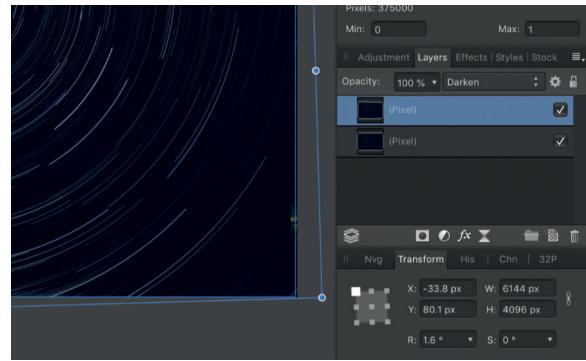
Pixels: 375000

Min: 0

Max: 1

Adjustment Layers Effects Styles Stock

Opacity: 100 % Darken

(Pixel)

(Pixel)

$fx$

Nvg Transform His Chn 32P

X: -33.8 px

W: 6144 px

Y: 80.1 px

H: 4096 px

R: 1.6 °

S: 0 °